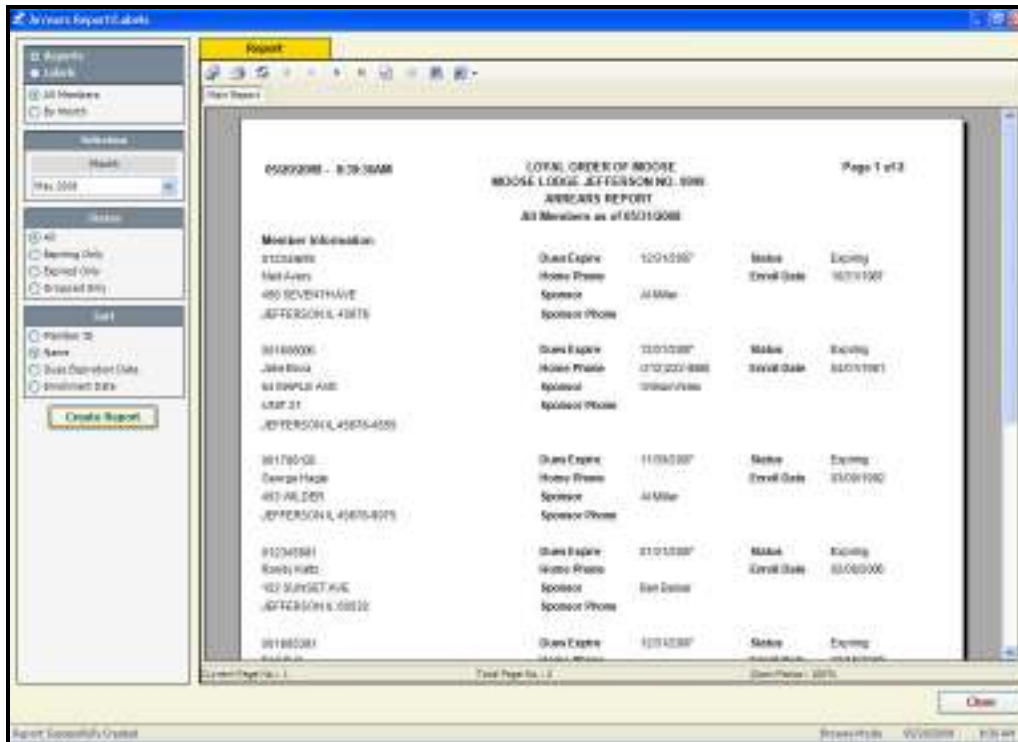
Arrears Report/Labels

Reports
Labels
All Members
By Month

Selection
Month
May 2008

Status
All
Expiring Only
Expired Only
Dropped Only

Sort
Member ID
Name
Dues Expiration Date
Enrollment Date

Create Report

Report

Main Report

05/20/2008 - 8:39:38AM

LOYAL ORDER OF MOOSE
MOOSE LODGE JEFFERSON NO. 0000
ARREARS REPORT
All Members as of 05/31/2008

Page 1 of 2

Member Information

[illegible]
Matt Avers
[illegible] SEVENTH AVE
JEFFERSON IL 45678
Dues Expire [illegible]
Home Phone
Sponsor Al Miller
Sponsor Phone
Status Expiring
Enroll Date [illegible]

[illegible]
John Bova
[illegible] MAPLE AVE
UNIT 31
JEFFERSON IL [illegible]
Dues Expire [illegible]
Home Phone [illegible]
Sponsor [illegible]
Sponsor Phone
Status Expiring
Enroll Date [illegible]

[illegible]
George Hagle
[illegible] WILDER
JEFFERSON IL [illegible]
Dues Expire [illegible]
Home Phone
Sponsor Al Miller
Sponsor Phone
Status Expiring
Enroll Date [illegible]

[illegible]
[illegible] Katz
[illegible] SUNSET AVE
JEFFERSON IL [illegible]
Dues Expire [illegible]
Home Phone
Sponsor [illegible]
Sponsor Phone
Status Expiring
Enroll Date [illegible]

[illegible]
Dues Expire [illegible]
Status Expiring

Current Page No.: 1
Total Page No.: 2
Zoom Factor: 100%

Close

Report Successfully Created
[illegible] 05/20/2008 8:39 AM